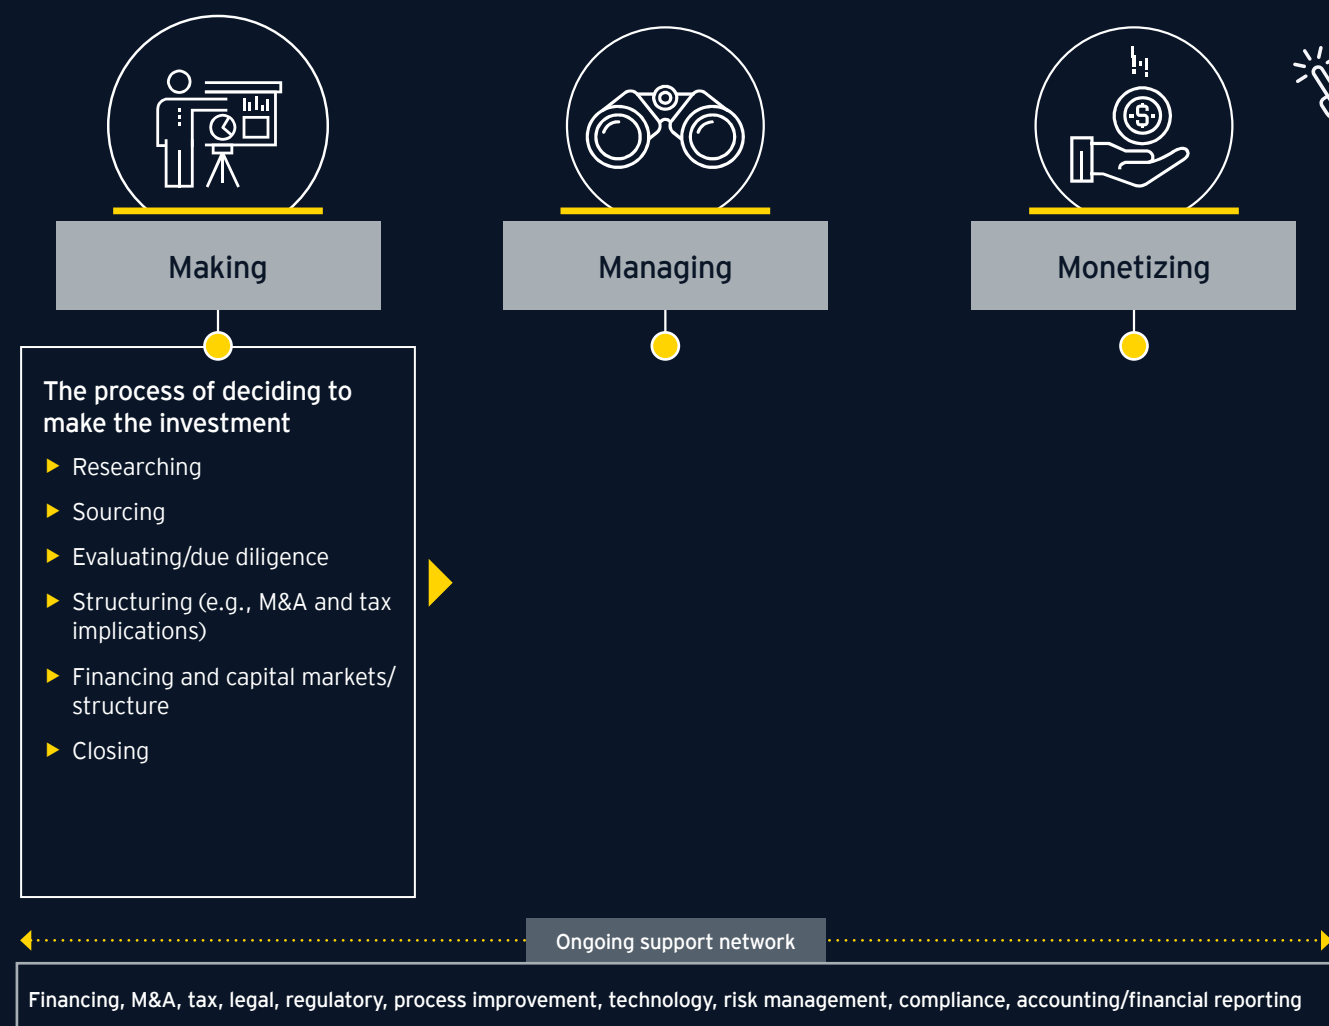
Making

Managing

Monetizing

The process of deciding to make the investment

Researching

Sourcing

Evaluating/due diligence

Structuring (e.g., M&A and tax implications)

Financing and capital markets/ structure

Closing

Ongoing support network

Financing, M&A, tax, legal, regulatory, process improvement, technology, risk management, compliance, accounting/financial reporting